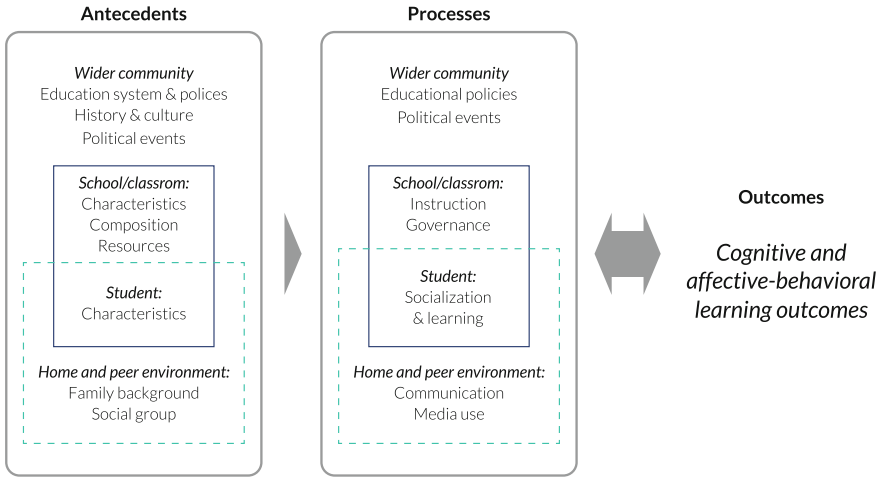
Antecedents

Wider community
Education system & polices
History & culture
Political events

School/classrom:
Characteristics
Composition
Resources

Student:
Characteristics

Home and peer environment:
Family background
Social group

Processes

Wider community
Educational policies
Political events

School/classrom:
Instruction
Governance

Student:
Socialization
& learning

Home and peer environment:
Communication
Media use

Outcomes

Cognitive and affective-behavioral learning outcomes